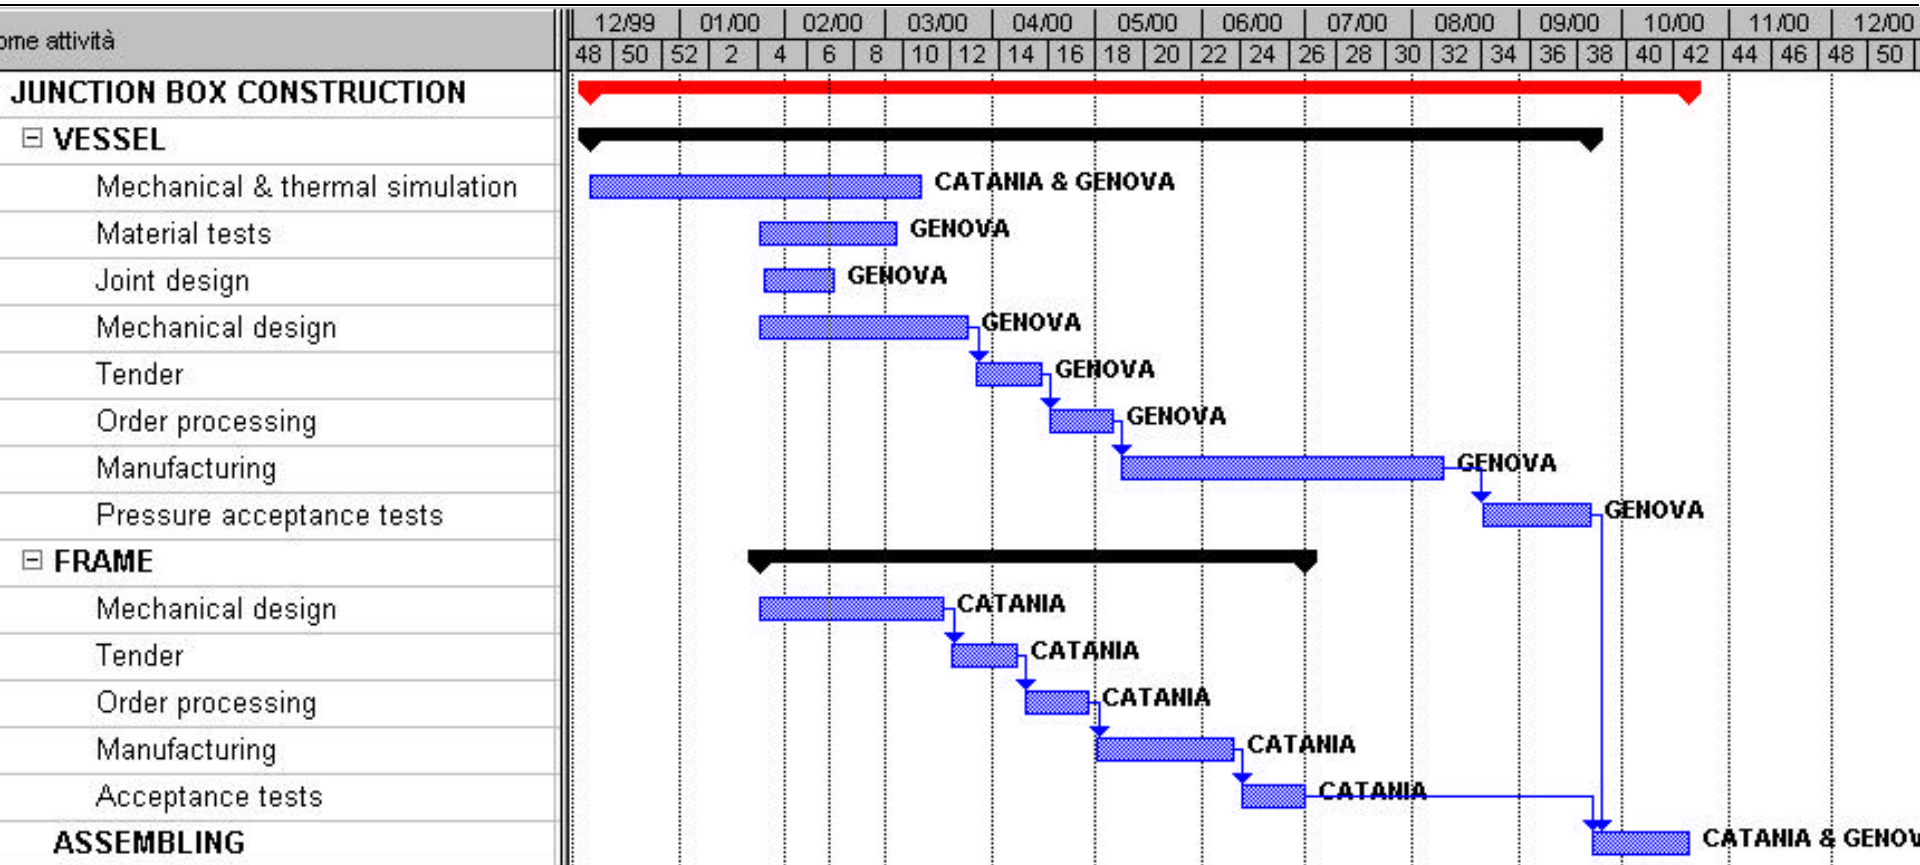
| ome attività | 12/99 | 01/00 | 02/00 | 03/00 | 04/00 | 05/00 | 06/00 | 07/00 | 08/00 | 09/00 | 10/00 | 11/00 | 12/00 |
|---|---|---|---|---|---|---|---|---|---|---|---|---|---|
| | 48 50 | 52 2 | 4 6 | 8 10 | 12 14 | 16 18 | 20 22 | 24 26 | 28 30 | 32 34 | 36 38 | 40 42 | 44 46 48 50 |

JUNCTION BOX CONSTRUCTION
⊟ VESSEL
Mechanical & thermal simulation — CATANIA & GENOVA
Material tests — GENOVA
Joint design — GENOVA
Mechanical design — GENOVA
Tender — GENOVA
Order processing — GENOVA
Manufacturing — GENOVA
Pressure acceptance tests — GENOVA
⊟ FRAME
Mechanical design — CATANIA
Tender — CATANIA
Order processing — CATANIA
Manufacturing — CATANIA
Acceptance tests — CATANIA
ASSEMBLING — CATANIA & GENOV